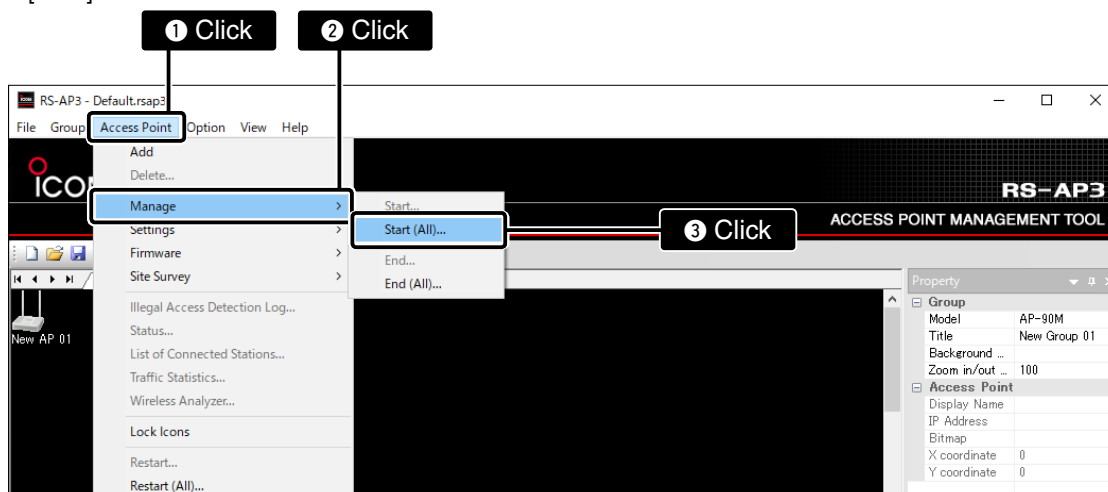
❶ Click
❷ Click
RS-AP3 - Default.rsap3
File Group Access Point Option View Help
Add
Delete...
Manage
Settings
Firmware
Site Survey
Illegal Access Detection Log...
Status...
List of Connected Stations...
Traffic Statistics...
Wireless Analyzer...
Lock Icons
Restart...
Restart (All)...
Start...
Start (All)...
End...
End (All)...
❸ Click
ICOM
RS-AP3
ACCESS POINT MANAGEMENT TOOL
New AP 01
Property

| Group | |
|---|---|
| Model | AP-90M |
| Title | New Group 01 |
| Background ... | |
| Zoom in/out ... | 100 |
| Access Point | |
| Display Name | |
| IP Address | |
| Bitmap | |
| X coordinate | 0 |
| Y coordinate | 0 |